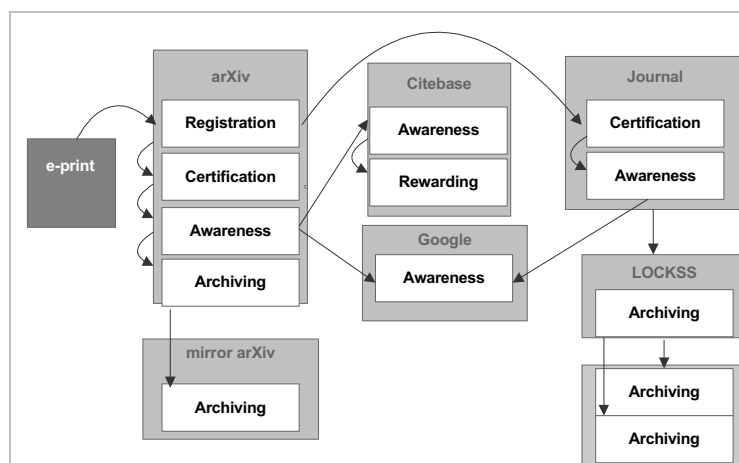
e-print

arXiv
Registration
Certification
Awareness
Archiving

mirror arXiv
Archiving

Citebase
Awareness
Rewarding

Google
Awareness

Journal
Certification
Awareness

LOCKSS
Archiving

Archiving
Archiving